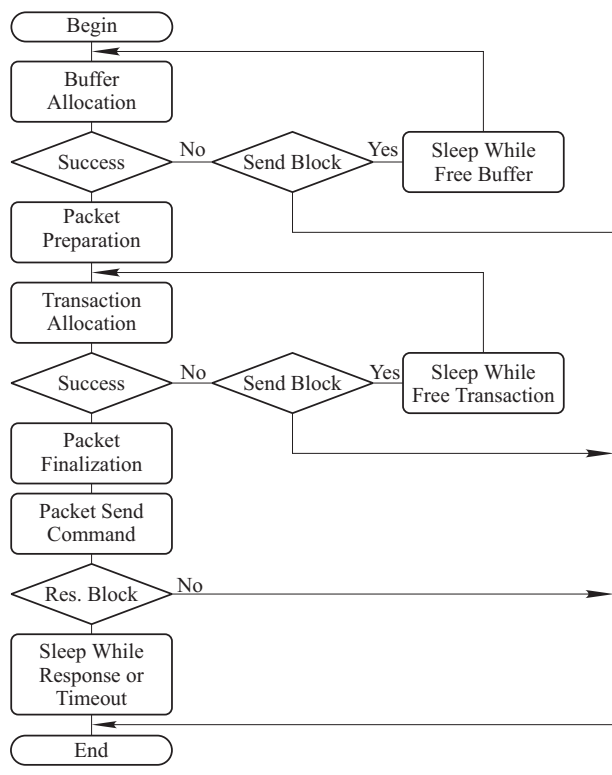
Begin

Buffer Allocation

Success

No

Send Block

Yes

Sleep While Free Buffer

Packet Preparation

Transaction Allocation

Success

No

Send Block

Yes

Sleep While Free Transaction

Packet Finalization

Packet Send Command

Res. Block

No

Sleep While Response or Timeout

End